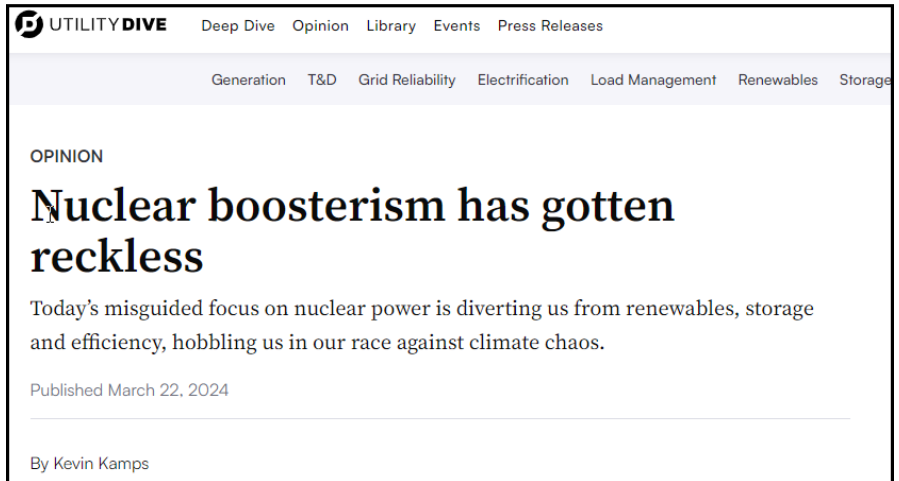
UTILITY DIVE Deep Dive Opinion Library Events Press Releases

Generation T&D Grid Reliability Electrification Load Management Renewables Storage

OPINION

Nuclear boosterism has gotten reckless

Today's misguided focus on nuclear power is diverting us from renewables, storage and efficiency, hobbling us in our race against climate chaos.

Published March 22, 2024

By Kevin Kamps